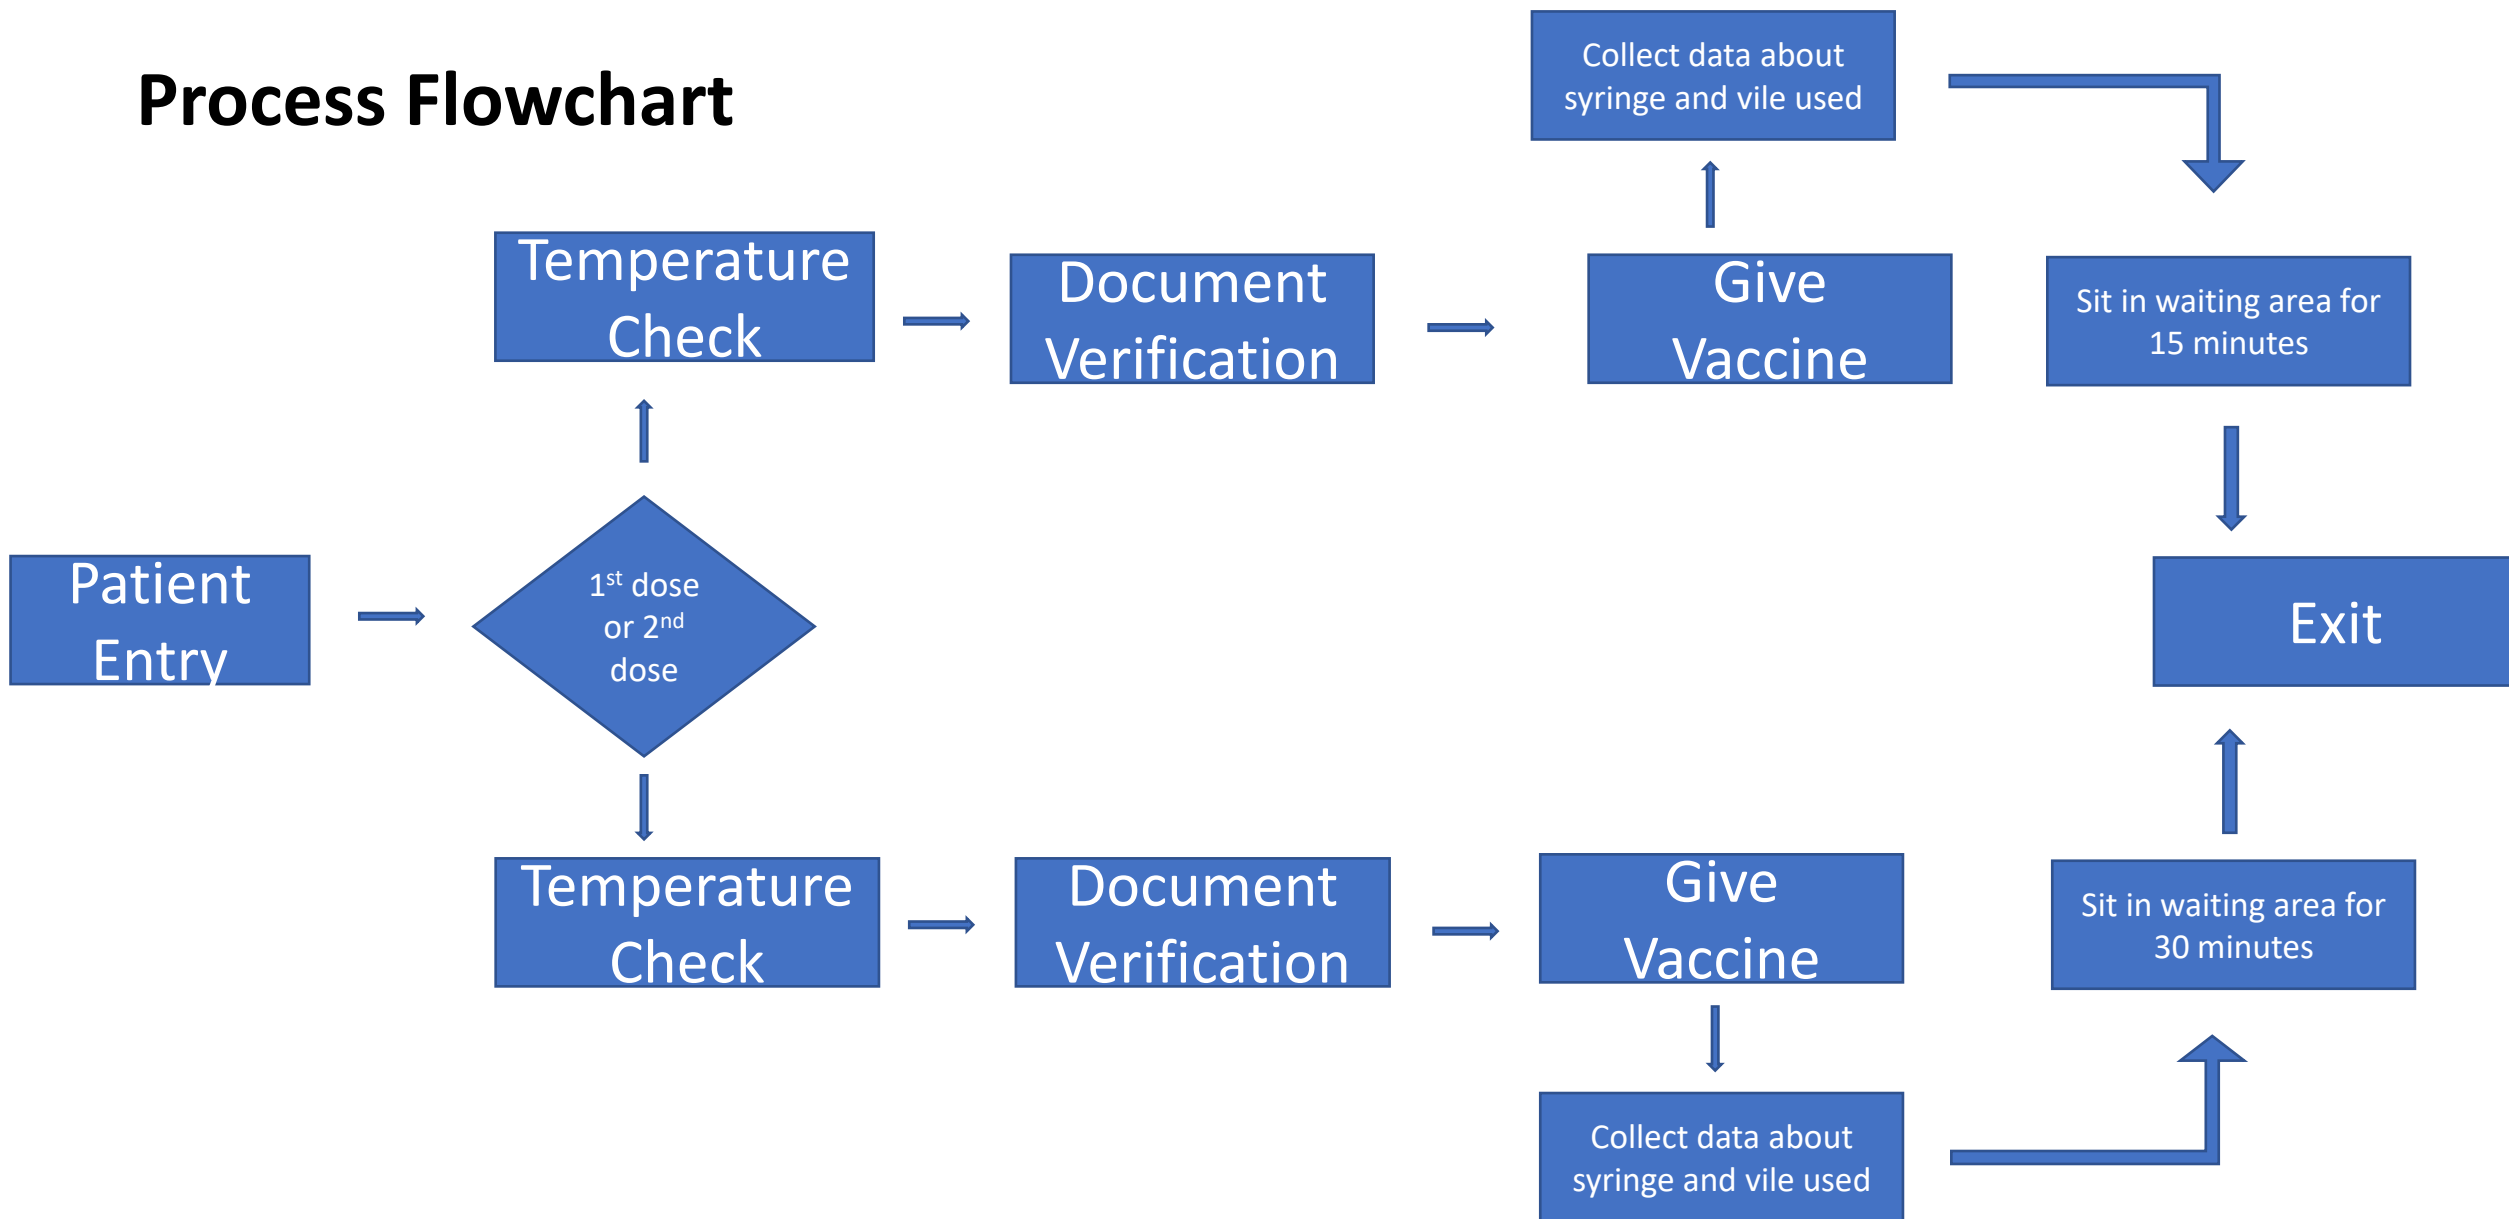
Process Flowchart

Collect data about syringe and vile used

Temperature Check

Document Verification

Give Vaccine

Sit in waiting area for 15 minutes

Patient Entry

$1^{st}$ dose or $2^{nd}$ dose

Exit

Temperature Check

Document Verification

Give Vaccine

Sit in waiting area for 30 minutes

Collect data about syringe and vile used